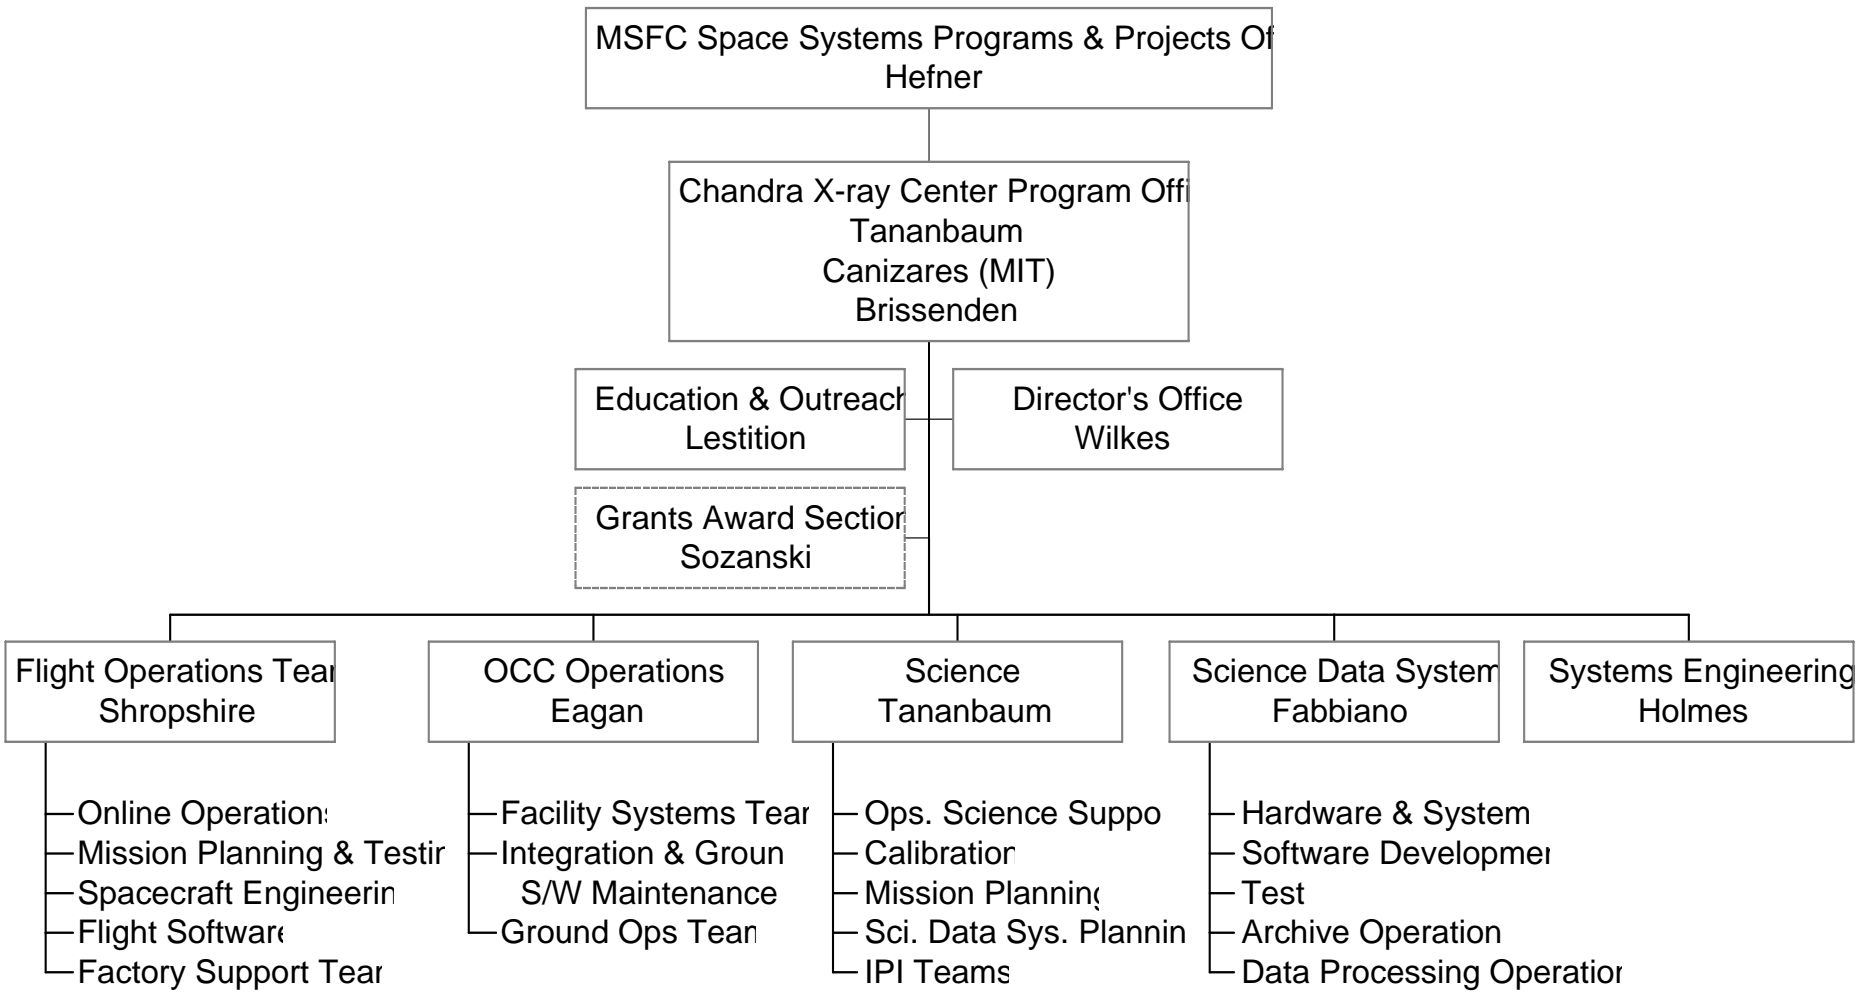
MSFC Space Systems Programs & Projects Of
Hefner

Chandra X-ray Center Program Offi
Tananbaum
Canizares (MIT)
Brissenden

Education & Outreach
Lestition

Director's Office
Wilkes

Grants Award Sectior
Sozanski

Flight Operations Tear
Shropshire

OCC Operations
Eagan

Science
Tananbaum

Science Data System
Fabbiano

Systems Engineering
Holmes

Online Operations
Mission Planning & Testir
Spacecraft Engineerin
Flight Software
Factory Support Tear

Facility Systems Tear
Integration & Groun
S/W Maintenance
Ground Ops Tean

Ops. Science Suppo
Calibratior
Mission Planning
Sci. Data Sys. Plannin
IPI Teams

Hardware & System
Software Developmer
Test
Archive Operation
Data Processing Operatior